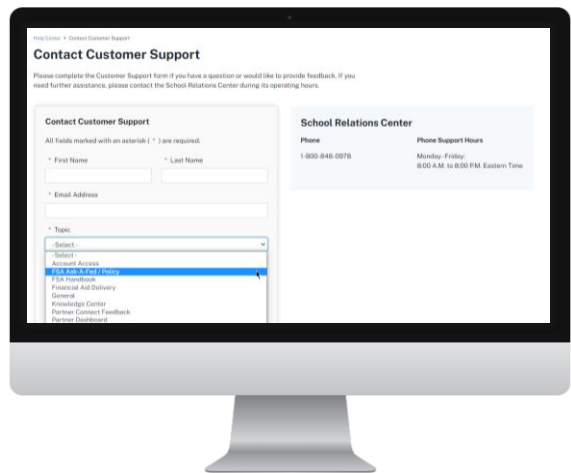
Help Center > Contact Customer Support

Contact Customer Support

Please complete the Customer Support form if you have a question or would like to provide feedback. If you need further assistance, please contact the School Relations Center during its operating hours.

Contact Customer Support

All fields marked with an asterisk ( * ) are required.

* First Name

* Last Name

* Email Address

* Topic

-Select-

-Select-
Account Access
FSA Ask-A-Fed / Policy
FSA Handbook
Financial Aid Delivery
General
Knowledge Center
Partner Connect Feedback
Partner Dashboard

School Relations Center

Phone

1-800-848-0978

Phone Support Hours

Monday–Friday:
8:00 A.M. to 8:00 P.M. Eastern Time